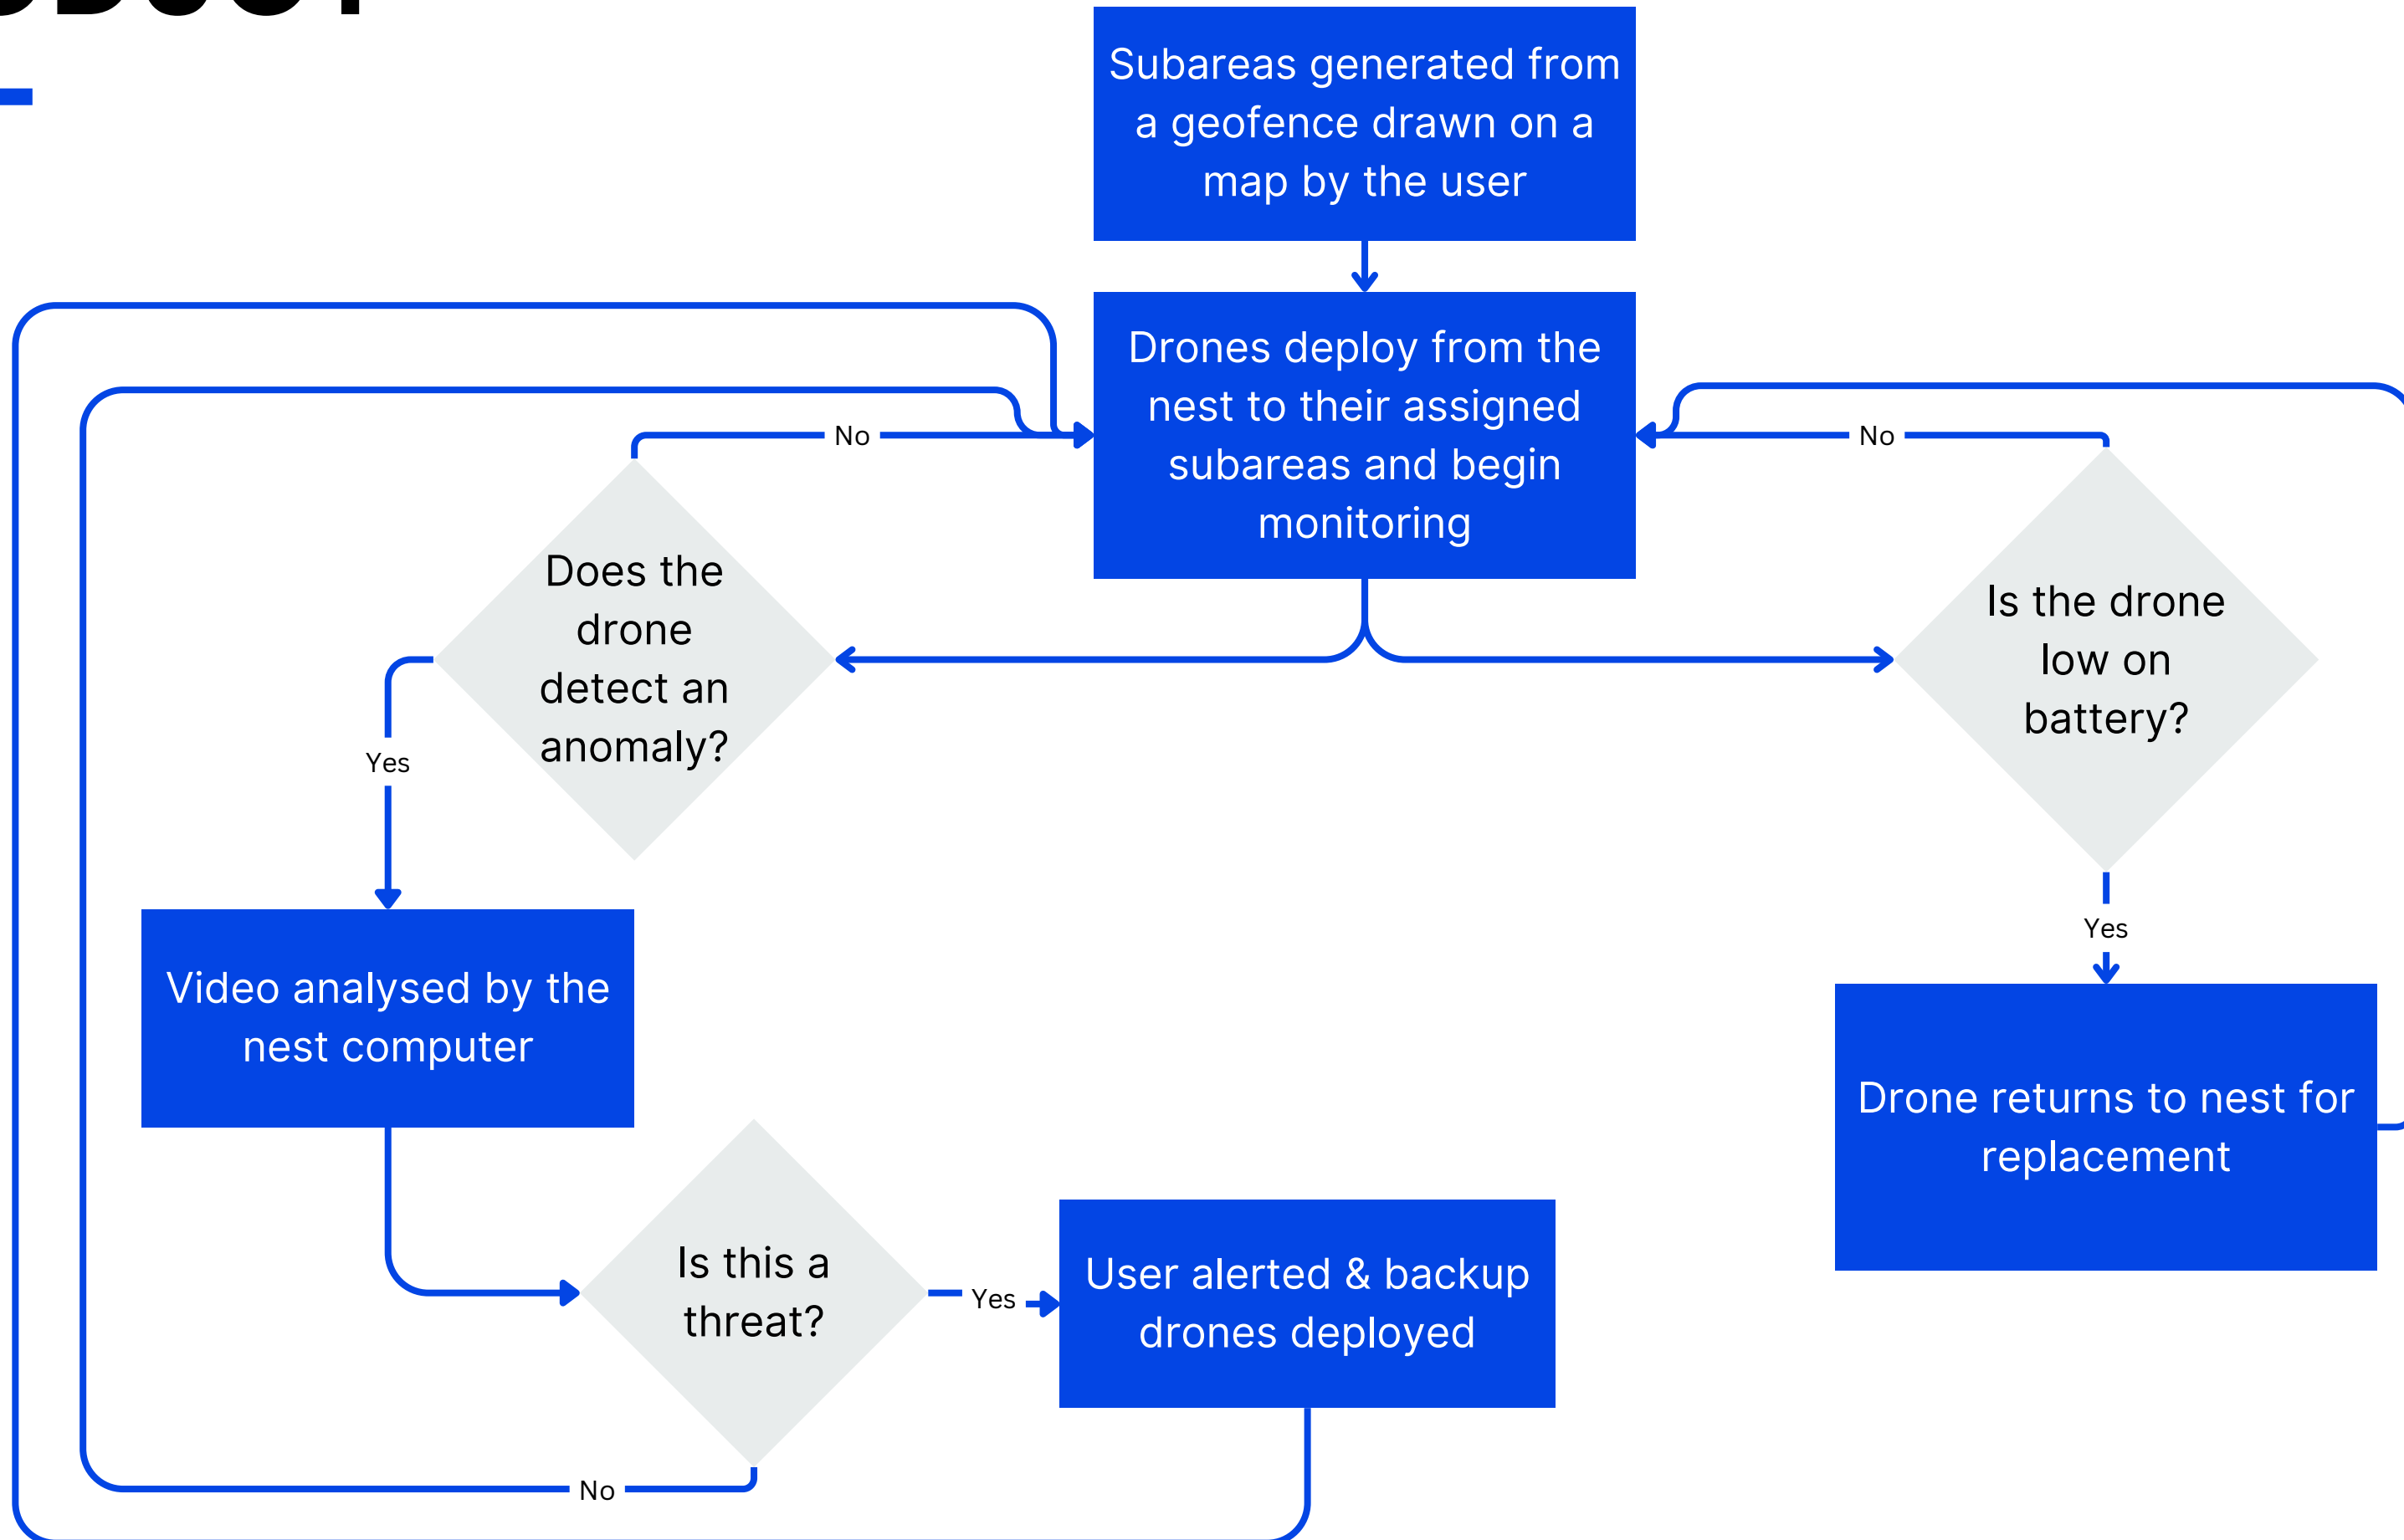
Subareas generated from a geofence drawn on a map by the user

Drones deploy from the nest to their assigned subareas and begin monitoring

No

No

Does the drone detect an anomaly?

Is the drone low on battery?

Yes

Yes

Video analysed by the nest computer

Drone returns to nest for replacement

Is this a threat?

Yes

User alerted & backup drones deployed

No